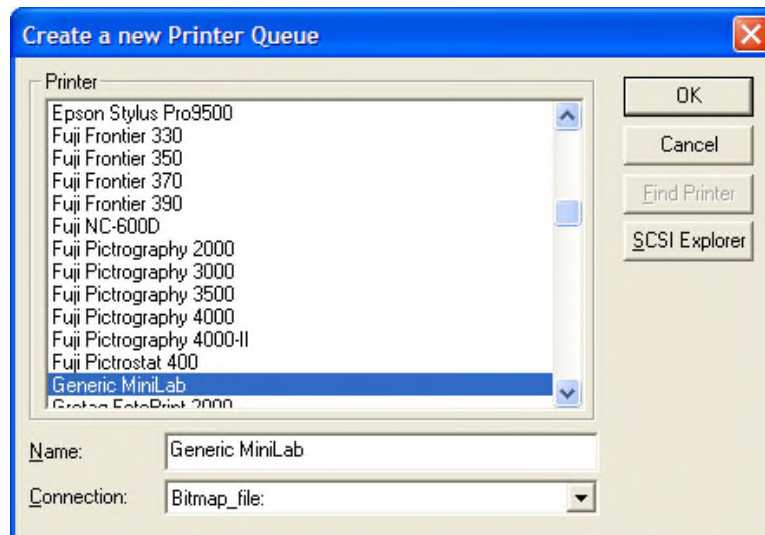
Create a new Printer Queue

Printer
Epson Stylus Pro9500
Fuji Frontier 330
Fuji Frontier 350
Fuji Frontier 370
Fuji Frontier 390
Fuji NC-600D
Fuji Pictrography 2000
Fuji Pictrography 3000
Fuji Pictrography 3500
Fuji Pictrography 4000
Fuji Pictrography 4000-II
Fuji Pictrostat 400
Generic MiniLab
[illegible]

OK
Cancel
Find Printer
SCSI Explorer

Name: Generic MiniLab
Connection: Bitmap_file: